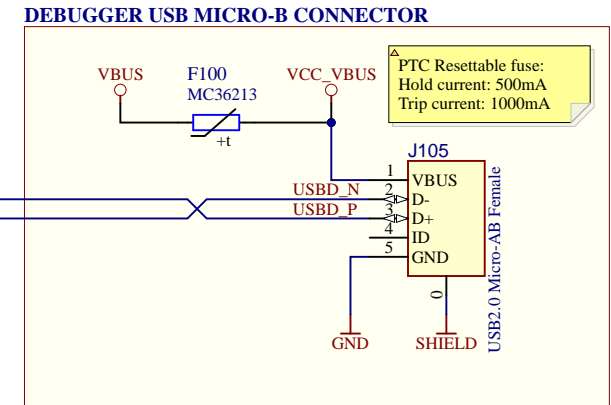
DEBUGGER USB MICRO-B CONNECTOR

PTC Resettable fuse:
Hold current: 500mA
Trip current: 1000mA

VBUS
F100
MC36213
+t
VCC_VBUS

J105
1 VBUS
USBD_N 2 D-
USBD_P 3 D+
4 ID
5 GND
0
USB2.0 Micro-AB Female

GND
SHIELD